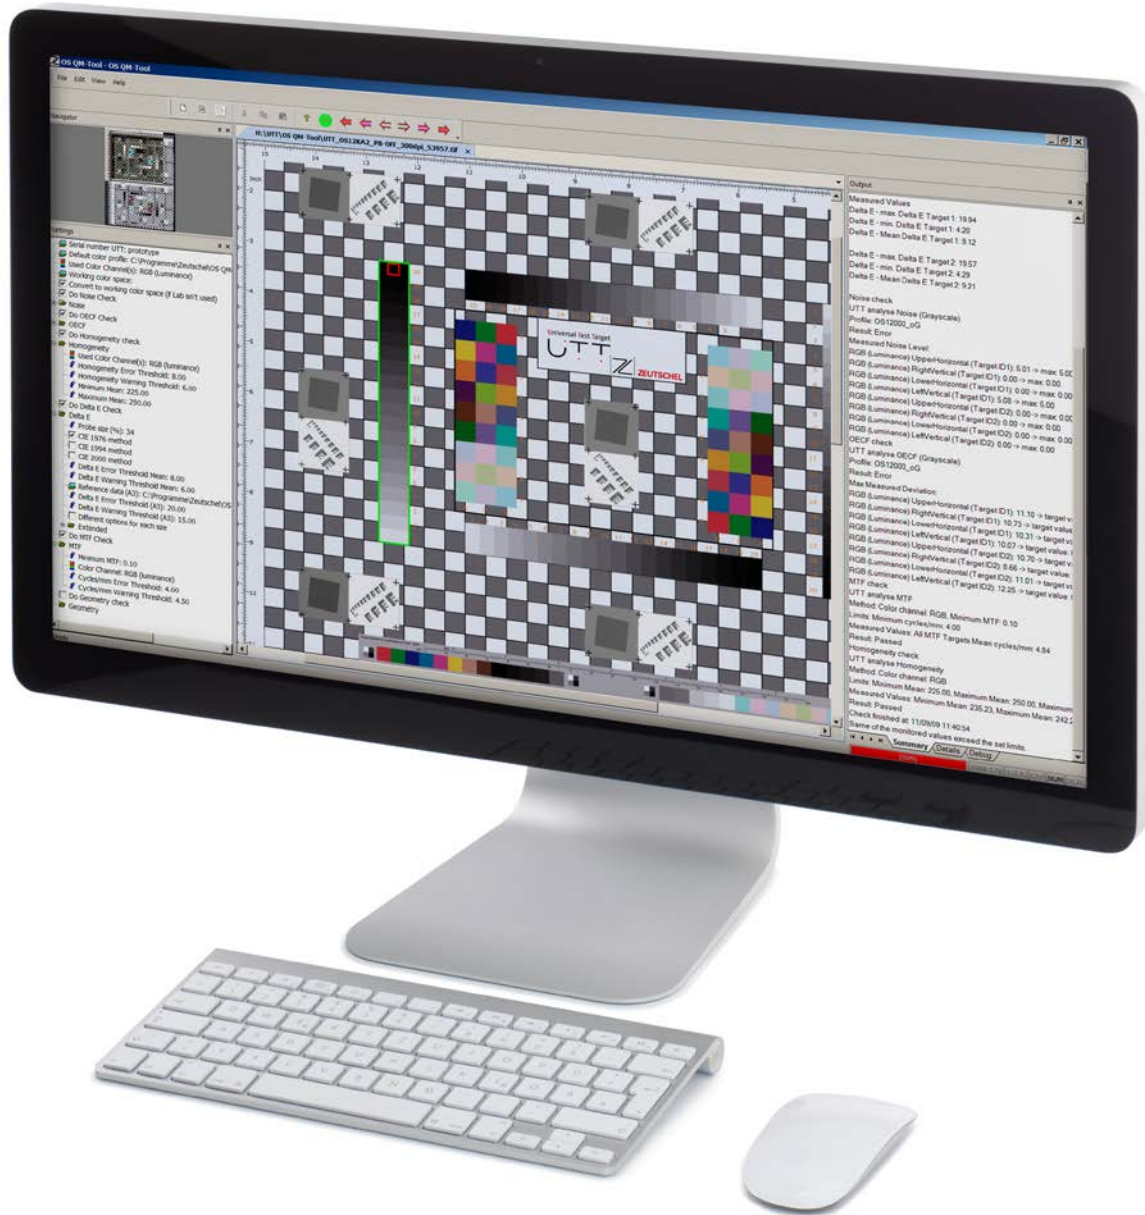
OS QM-Tool - OS QM-Tool

File Edit View Help

Navigator

H:\UTT\OS QM-Tool\UTT_OS12KA2_PB-Off_300dpi_53957.tif

Settings

Serial number UTT: prototype
Default color profile: C:\Programme\Zeutschel\OS QM
Used Color Channel(s): RGB (luminance)
Working color space:
Convert to working color space (if Lab isn't used)
Do Noise Check
Noise
Do OECF Check
OECF
Do Homogeneity check
Homogeneity
Used Color Channel(s): RGB (luminance)
Homogeneity Error Threshold: 8.00
Homogeneity Warning Threshold: 6.00
Minimum Mean: 225.00
Maximum Mean: 250.00
Do Delta E Check
Delta E
Probe size (%): 34
CIE 1976 method
CIE 1994 method
CIE 2000 method
Delta E Error Threshold Mean: 8.00
Delta E Warning Threshold Mean: 6.00
Reference data (A3): C:\Programme\Zeutschel\OS
Delta E Error Threshold (A3): 20.00
Delta E Warning Threshold (A3): 15.00
Different options for each size
Extended
Do MTF Check
MTF
Minimum MTF: 0.10
Color Channel: RGB (luminance)
Cycles/mm Error Threshold: 4.00
Cycles/mm Warning Threshold: 4.50
Do Geometry check
Geometry

Universal Test Target
UTT
ZEUTSCHEL

Output

Measured Values
Delta E - max. Delta E Target 1: 19.94
Delta E - min. Delta E Target 1: 4.20
Delta E - Mean Delta E Target 1: 9.12

Delta E - max. Delta E Target 2: 19.57
Delta E - min. Delta E Target 2: 4.29
Delta E - Mean Delta E Target 2: 9.21

Noise check
UTT analyse Noise (Grayscale)
Profile: OS12000_oG
Result: Error
Measured Noise Level:
RGB (Luminance) UpperHorizontal (TargetID1): 5.01 -> max. 5.00
RGB (Luminance) RightVertical (TargetID1): 0.00 -> max. 0.00
RGB (Luminance) LowerHorizontal (TargetID1): 0.00 -> max. 0.00
RGB (Luminance) LeftVertical (TargetID1): 0.00 -> max. 0.00
RGB (Luminance) UpperHorizontal (TargetID2): 5.08 -> max. 5.00
RGB (Luminance) RightVertical (TargetID2): 0.00 -> max. 0.00
RGB (Luminance) LowerHorizontal (TargetID2): 0.00 -> max. 0.00
RGB (Luminance) LeftVertical (TargetID2): 0.00 -> max. 0.00
OECF check
UTT analyse OECF (Grayscale)
Profile: OS12000_oG
Result: Error
Max Measured Deviation:
RGB (Luminance) UpperHorizontal (TargetID1): 11.10 -> target v
RGB (Luminance) RightVertical (TargetID1): 10.73 -> target valu
RGB (Luminance) LowerHorizontal (TargetID1): 10.31 -> target v
RGB (Luminance) LeftVertical (TargetID1): 10.07 -> target value
RGB (Luminance) UpperHorizontal (TargetID2): 10.70 -> target v
RGB (Luminance) RightVertical (TargetID2): 8.66 -> target value
RGB (Luminance) LowerHorizontal (TargetID2): 11.01 -> target v
RGB (Luminance) LeftVertical (TargetID2): 12.25 -> target value
MTF check
UTT analyse MTF
Method: Color channel: RGB, Minimum MTF: 0.10
Limits: Minimum cycles/mm: 4.00
Measured Values: All MTF Targets Mean cycles/mm: 4.84
Result: Passed
Homogeneity check
UTT analyse Homogeneity
Method: Color channel: RGB
Limits: Minimum Mean: 225.00, Maximum Mean: 250.00, Maximum
Measured Values: Minimum Mean: 235.23, Maximum Mean: 242.2
Result: Passed
Check finished at: 11/09/09 11:40:54
Some of the monitored values exceed the set limits.

Summary Details Debug